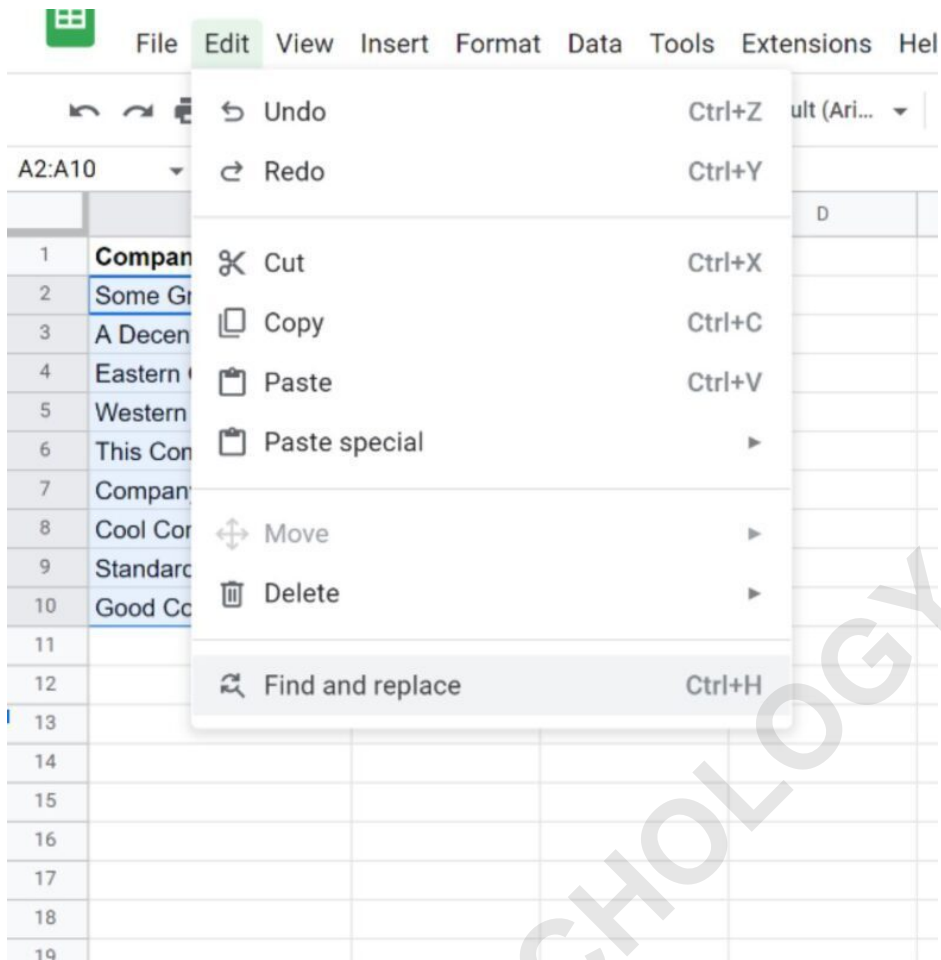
File Edit View Insert Format Data Tools Extensions Hel

ult (Ari...

A2:A10

D

| | |
|---|---|
| 1 | Compan |
| 2 | Some Gr |
| 3 | A Decen |
| 4 | Eastern |
| 5 | Western |
| 6 | This Con |
| 7 | Compan |
| 8 | Cool Cor |
| 9 | Standarc |
| 10 | Good Co |
| 11 | |
| 12 | |
| 13 | |
| 14 | |
| 15 | |
| 16 | |
| 17 | |
| 18 | |
| 19 | |

Undo Ctrl+Z
Redo Ctrl+Y
Cut Ctrl+X
Copy Ctrl+C
Paste Ctrl+V
Paste special
Move
Delete
Find and replace Ctrl+H

CHOLOGY